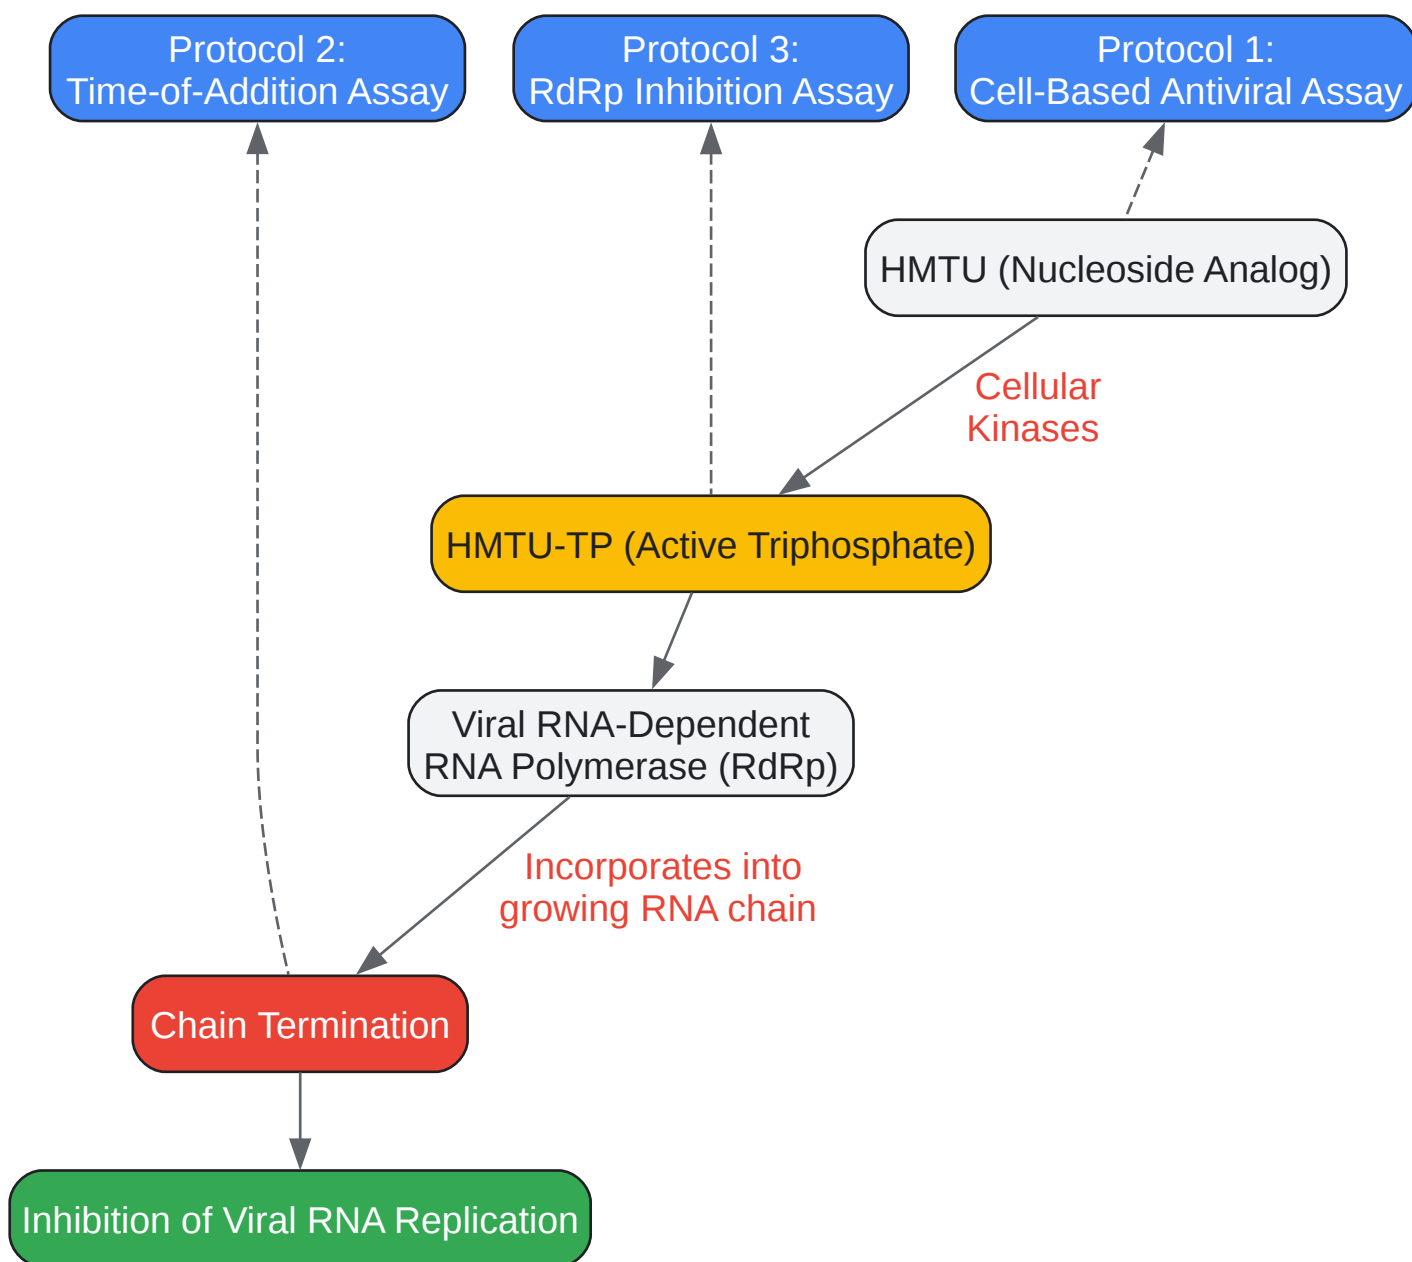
Protocol 2:
Time-of-Addition Assay

Protocol 3:
RdRp Inhibition Assay

Protocol 1:
Cell-Based Antiviral Assay

HMTU (Nucleoside Analog)

Cellular
Kinases

HMTU-TP (Active Triphosphate)

Viral RNA-Dependent
RNA Polymerase (RdRp)

Incorporates into
growing RNA chain

Chain Termination

Inhibition of Viral RNA Replication